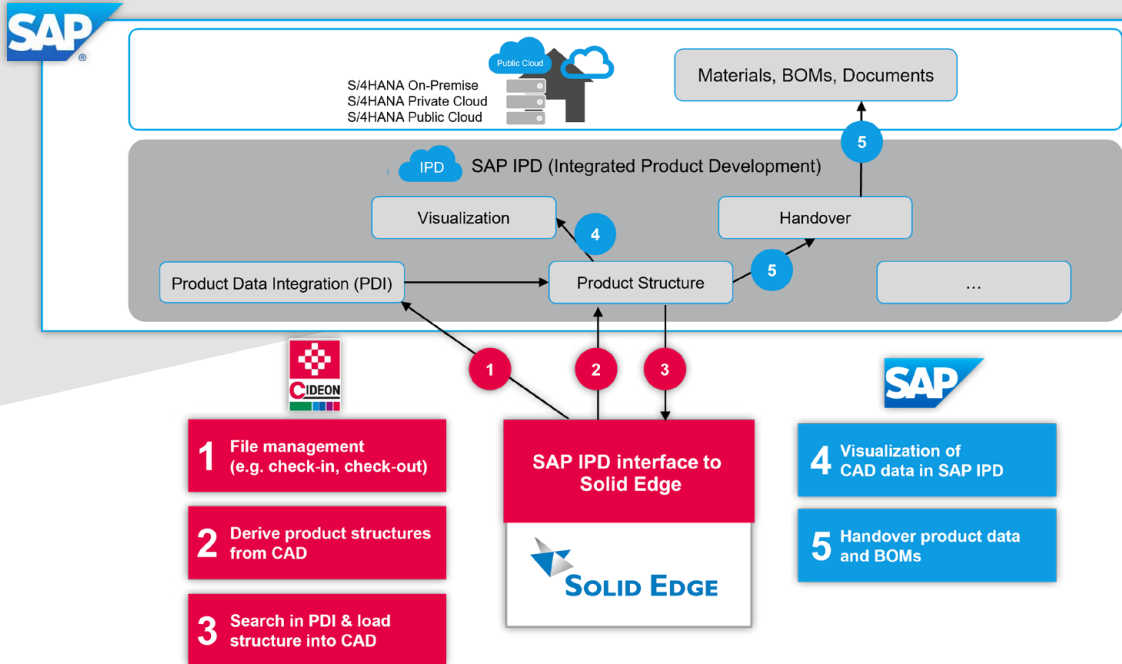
SAP ®

Public Cloud

S/4HANA On-Premise
S/4HANA Private Cloud
S/4HANA Public Cloud

Materials, BOMs, Documents

5

IPD SAP IPD (Integrated Product Development)

Visualization

4

Handover

Product Data Integration (PDI)

Product Structure

5

...

1

2

3

CIDEON

SAP

1 File management (e.g. check-in, check-out)

2 Derive product structures from CAD

3 Search in PDI & load structure into CAD

SAP IPD interface to Solid Edge

SOLID EDGE

4 Visualization of CAD data in SAP IPD

5 Handover product data and BOMs